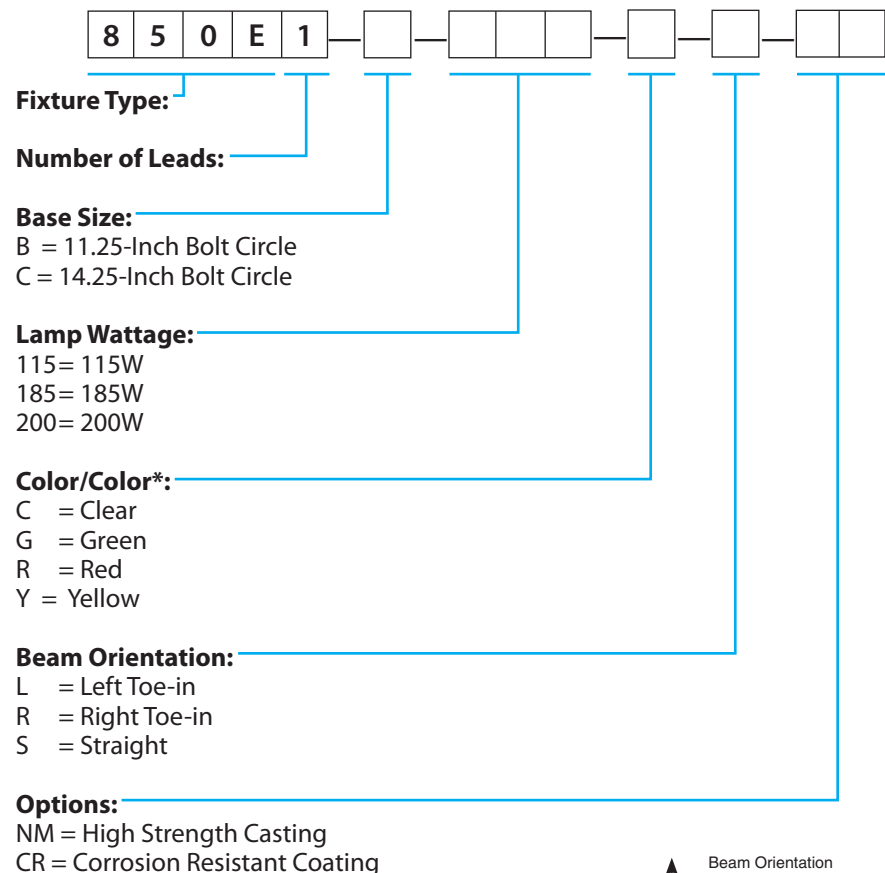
| 8 | 5 | 0 | E | 1 |
|---|---|---|---|---|

Fixture Type:

Number of Leads:

Base Size:
B = 11.25-Inch Bolt Circle
C = 14.25-Inch Bolt Circle

Lamp Wattage:
115= 115W
185= 185W
200= 200W

Color/Color*:
C = Clear
G = Green
R = Red
Y = Yellow

Beam Orientation:
L = Left Toe-in
R = Right Toe-in
S = Straight

Options:
NM = High Strength Casting
CR = Corrosion Resistant Coating

Beam Orientation